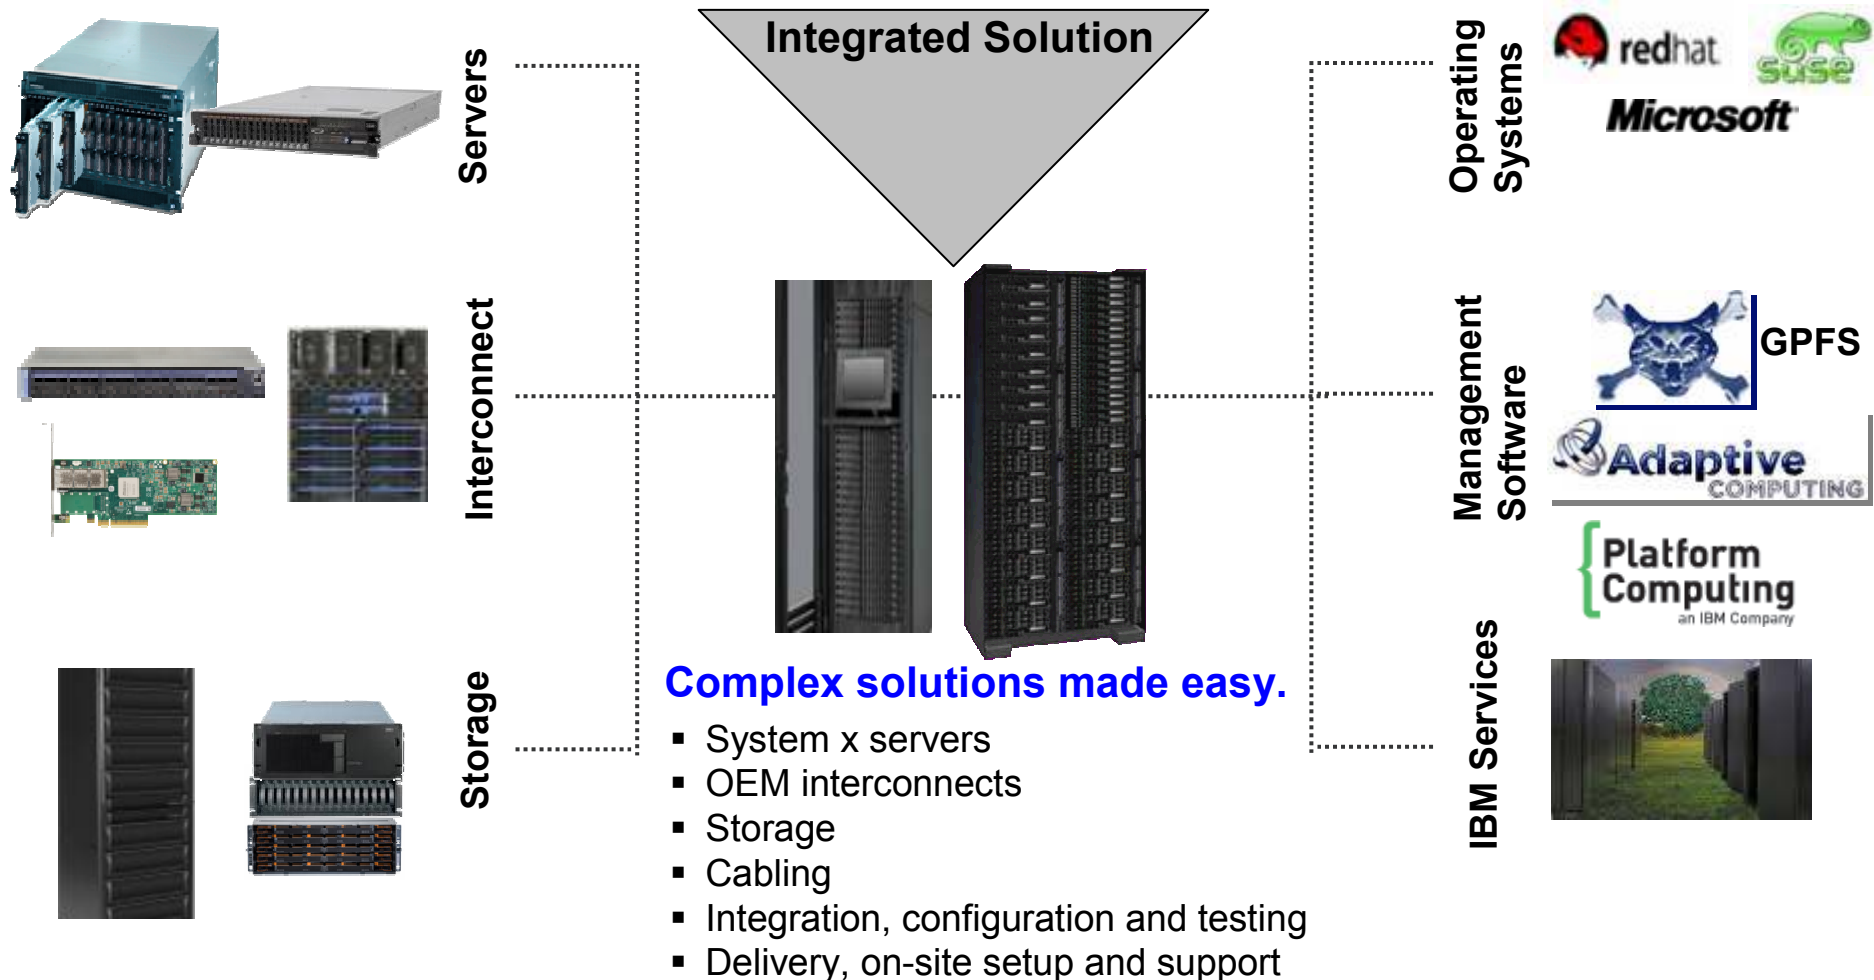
Servers

Interconnect

Storage

Integrated Solution

Complex solutions made easy.

- System x servers
- OEM interconnects
- Storage
- Cabling
- Integration, configuration and testing
- Delivery, on-site setup and support

Operating Systems

redhat

suse

Microsoft

Management Software

GPFS

Adaptive COMPUTING

Platform Computing an IBM Company

IBM Services